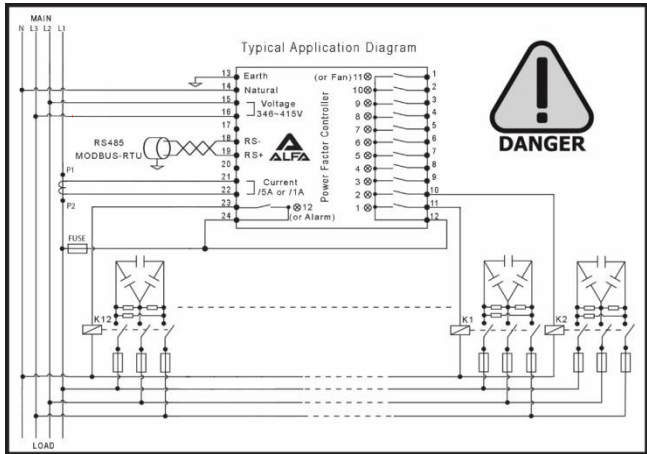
MAIN
N L3 L2 L1

Typical Application Diagram

13 Earth
14 Natural
15 Voltage
16 346~415V
17
18 RS-
19 RS+
20
21 Current
22 /5A or /1A
23
24 ⊗12 (or Alarm)

RS485
MODBUS-RTU

ALFA

Power Factor Controller

(or Fan) 11⊗ 1
10⊗ 2
9⊗ 3
8⊗ 4
7⊗ 5
6⊗ 6
5⊗ 7
4⊗ 8
3⊗ 9
2⊗ 10
1⊗ 11
12

DANGER

P1
P2
FUSE
K12
K1
K2

LOAD